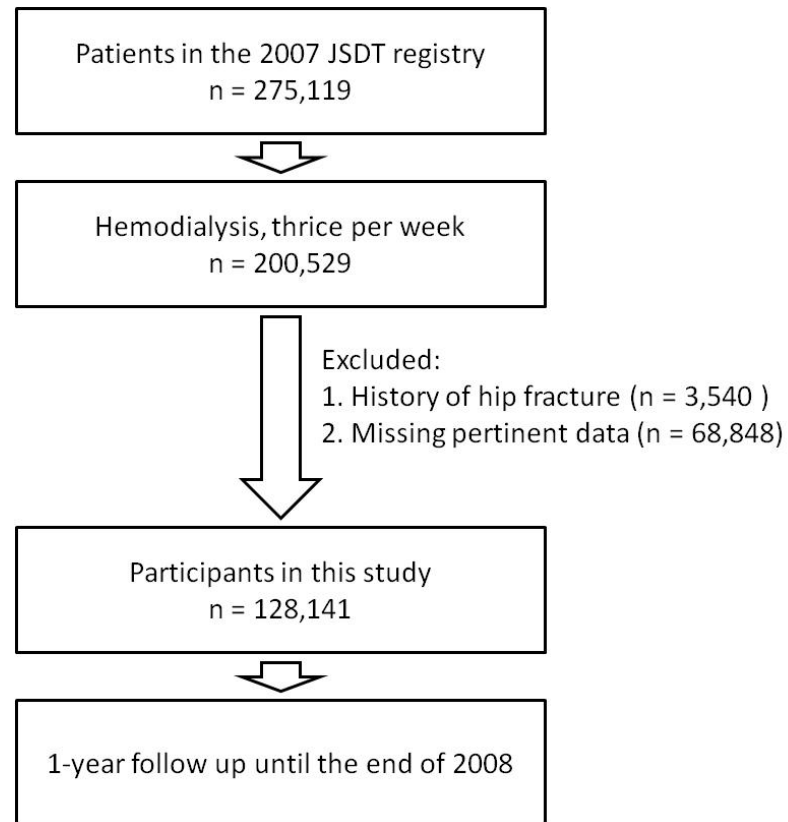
Patients in the 2007 JSDT registry
n = 275,119

Hemodialysis, thrice per week
n = 200,529

Excluded:
1. History of hip fracture (n = 3,540 )
2. Missing pertinent data (n = 68,848)

Participants in this study
n = 128,141

1-year follow up until the end of 2008